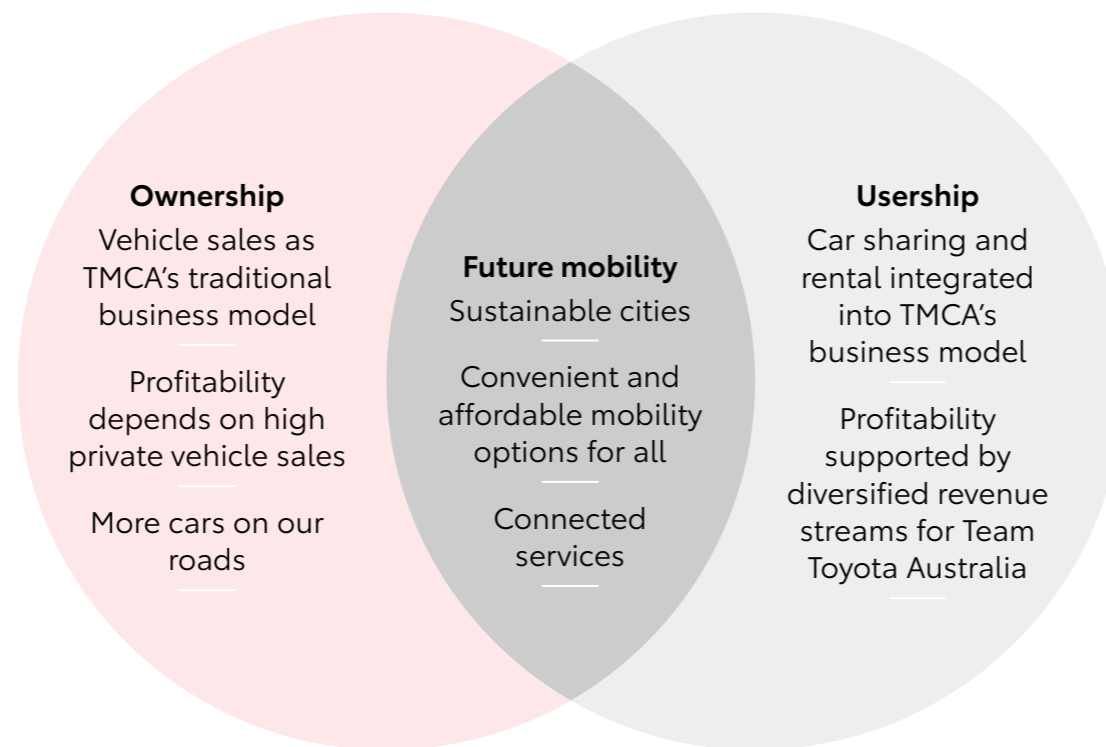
Ownership

Vehicle sales as TMCA's traditional business model

Profitability depends on high private vehicle sales

More cars on our roads

Future mobility

Sustainable cities

Convenient and affordable mobility options for all

Connected services

Usership

Car sharing and rental integrated into TMCA's business model

Profitability supported by diversified revenue streams for Team Toyota Australia